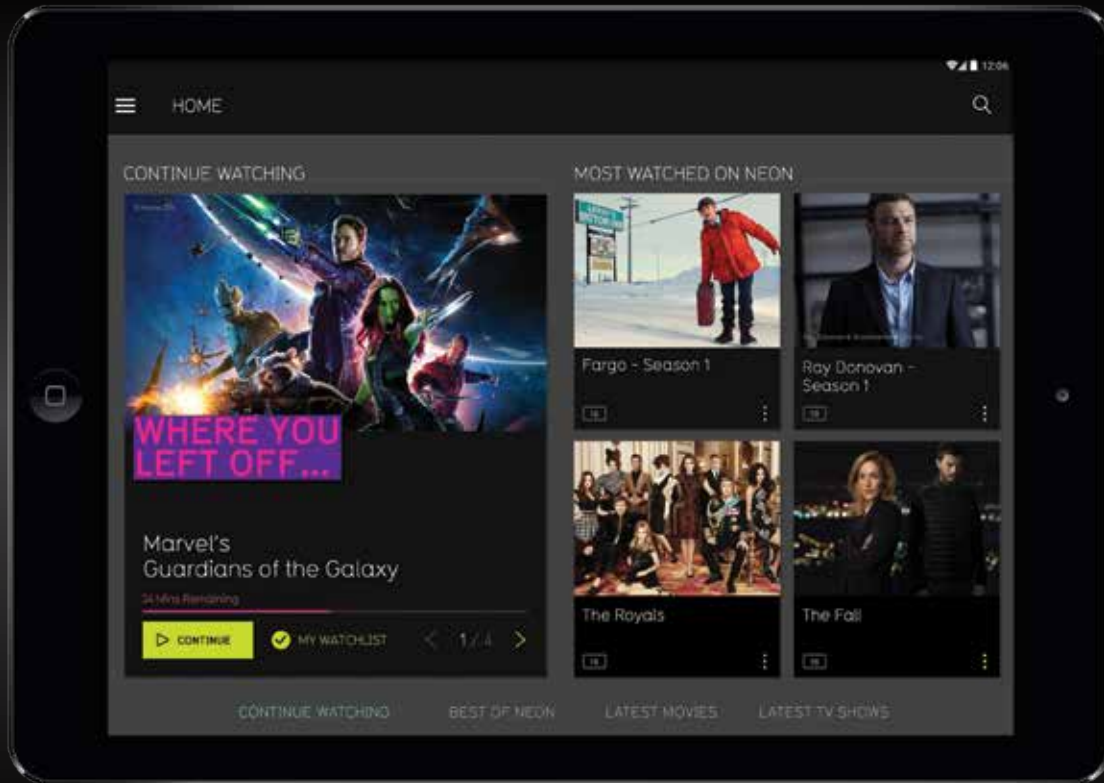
12:06

HOME

CONTINUE WATCHING

WHERE YOU LEFT OFF...

Marvel's Guardians of the Galaxy

34 Mins Remaining

CONTINUE

MY WATCHLIST

1 / 4

MOST WATCHED ON NEON

Fargo - Season 1

16

Ray Donovan - Season 1

16

The Royals

16

The Fall

16

CONTINUE WATCHING

BEST OF NEON

LATEST MOVIES

LATEST TV SHOWS